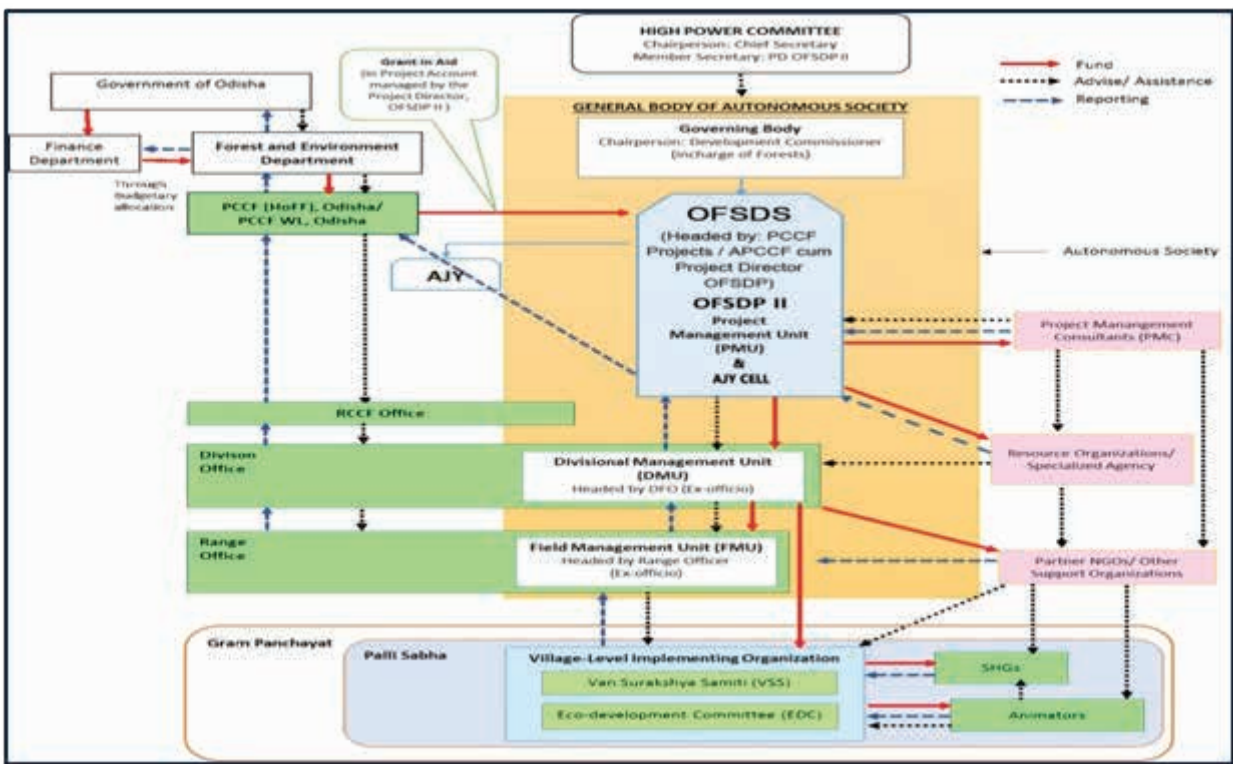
HIGH POWER COMMITTEE
Chairperson: Chief Secretary
Member Secretary: PD OFSDP II

Fund
Advise/ Assistance
Reporting

Grant in Aid
(in Project Account managed by the Project Director, OFSDP II)

Government of Odisha

Finance Department

Forest and Environment Department

Through Budgetary allocation

PCCF (HoFF), Odisha/ PCCF WL, Odisha

GENERAL BODY OF AUTONOMOUS SOCIETY

Governing Body
Chairperson: Development Commissioner (incharge of Forests)

OFSDS
(Headed by: PCCF Projects / APCCF cum Project Director OFSDP)
OFSDP II
Project Management Unit (PMU)
&
AJY CELL

AJY

Autonomous Society

Project Manangement Consultants (PMC)

RCCF Office

Resource Organizations/ Specialized Agency

Divison Office

Divisional Management Unit (DMU)
Headed by DFO (Ex-officio)

Range Office

Field Management Unit (FMU)
Headed by Range Officer (Ex-officio)

Partner NGOs/ Other Support Organizations

Gram Panchayat

Palli Sabha

Village-Level Implementing Organization

Van Surakshya Samiti (VSS)

Eco-development Committee (EDC)

SHGs

Animators